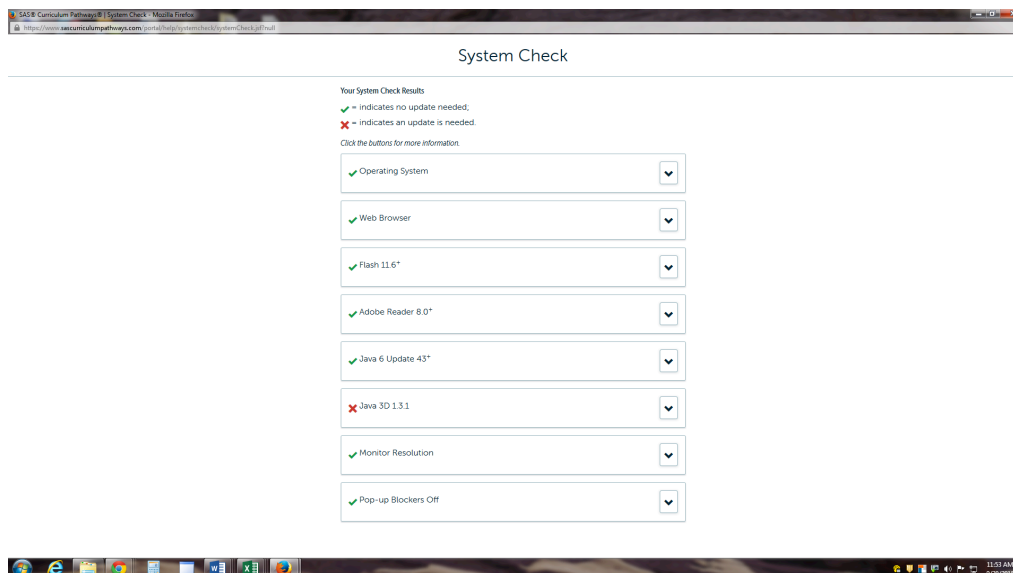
SAS® Curriculum Pathways® | System Check - Mozilla Firefox

https://www.sascurriculumpathways.com/portal/help/systemcheck/systemCheck.jsf?null

System Check

Your System Check Results

= indicates no update needed;

= indicates an update is needed.

Click the buttons for more information.

Operating System

Web Browser

Flash 11.6+

Adobe Reader 8.0+

Java 6 Update 43+

Java 3D 1.3.1

Monitor Resolution

Pop-up Blockers Off

11:53 AM
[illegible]